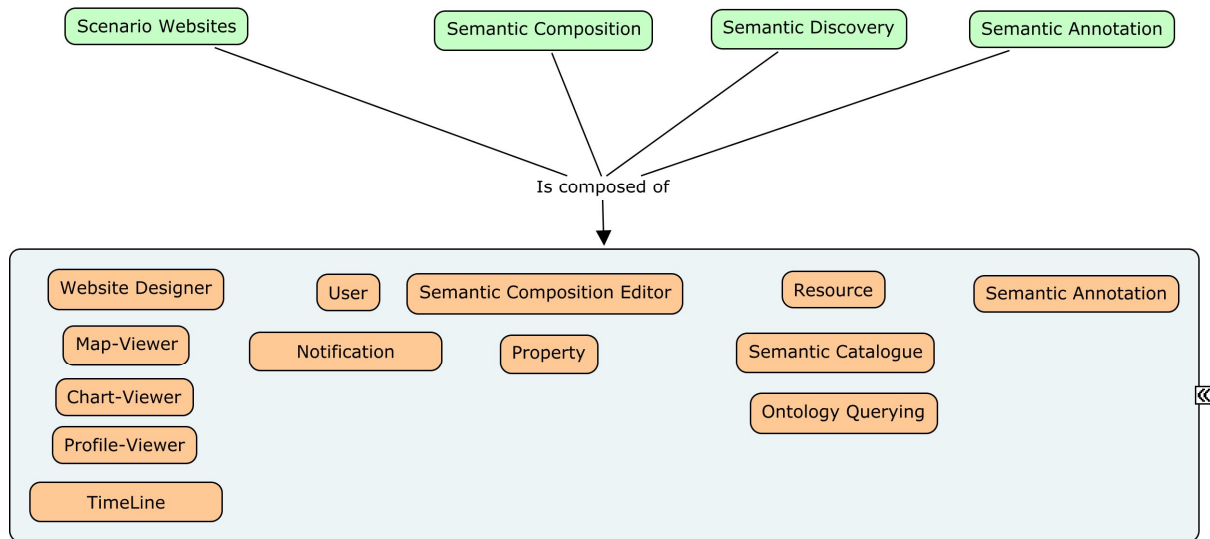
Scenario Websites

Semantic Composition

Semantic Discovery

Semantic Annotation

Is composed of

Website Designer

User

Semantic Composition Editor

Resource

Semantic Annotation

Map-Viewer

Notification

Property

Semantic Catalogue

Chart-Viewer

Ontology Querying

Profile-Viewer

TimeLine

«